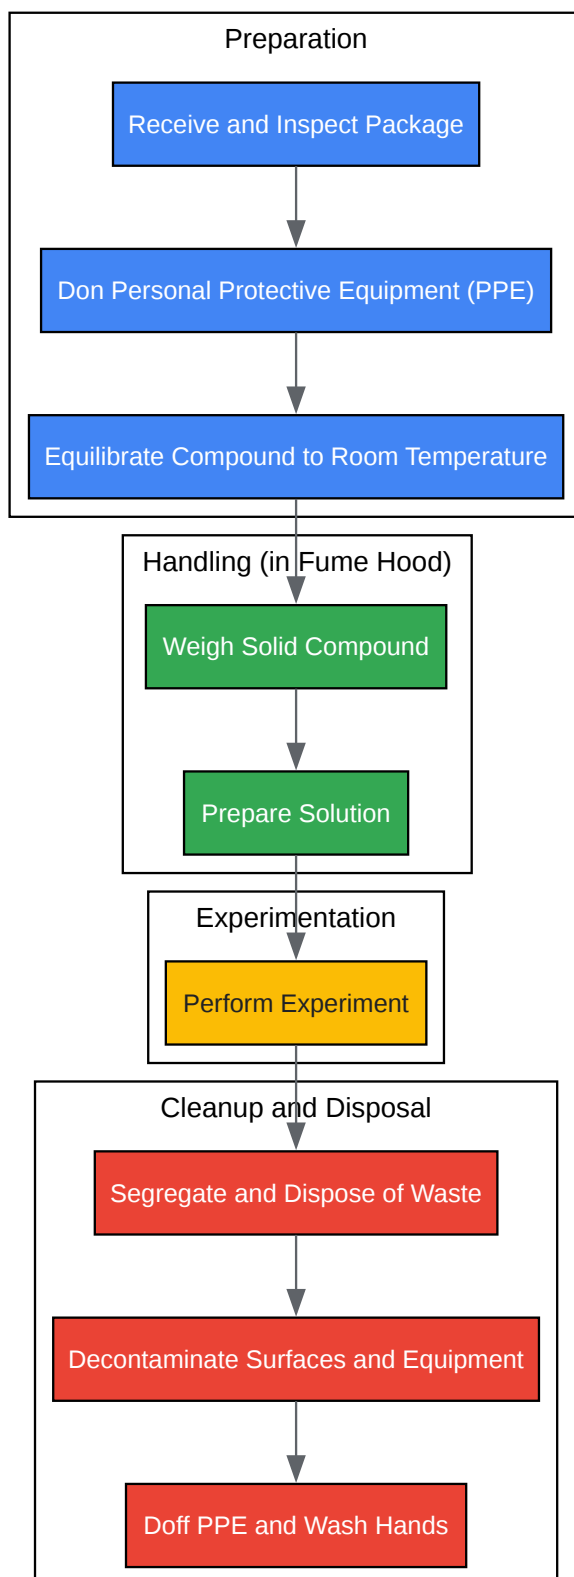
Preparation

Receive and Inspect Package

Don Personal Protective Equipment (PPE)

Equilibrate Compound to Room Temperature

Handling (in Fume Hood)

Weigh Solid Compound

Prepare Solution

Experimentation

Perform Experiment

Cleanup and Disposal

Segregate and Dispose of Waste

Decontaminate Surfaces and Equipment

Doff PPE and Wash Hands